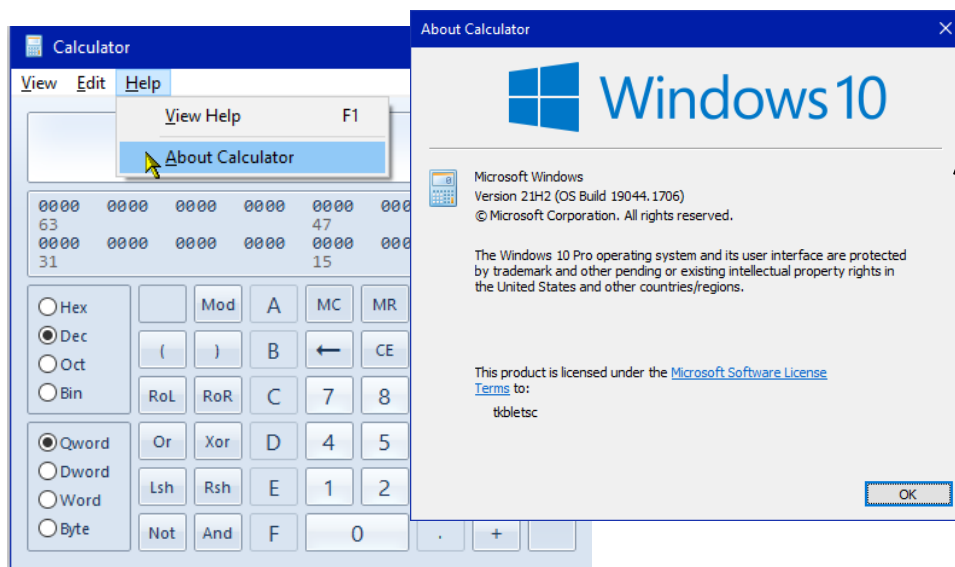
Calculator

View Edit Help

View Help F1

About Calculator

0000 0000 0000 0000 0000 000
63 47
0000 0000 0000 0000 0000 000
31 15

Hex
Dec
Oct
Bin

Qword
Dword
Word
Byte

Mod A MC MR
( ) B ← CE
RoL RoR C 7 8
Or Xor D 4 5
Lsh Rsh E 1 2
Not And F 0 . +

About Calculator

Windows 10

Microsoft Windows
Version 21H2 (OS Build 19044.1706)
© Microsoft Corporation. All rights reserved.

The Windows 10 Pro operating system and its user interface are protected by trademark and other pending or existing intellectual property rights in the United States and other countries/regions.

This product is licensed under the Microsoft Software License Terms to:

tkbletsc

OK